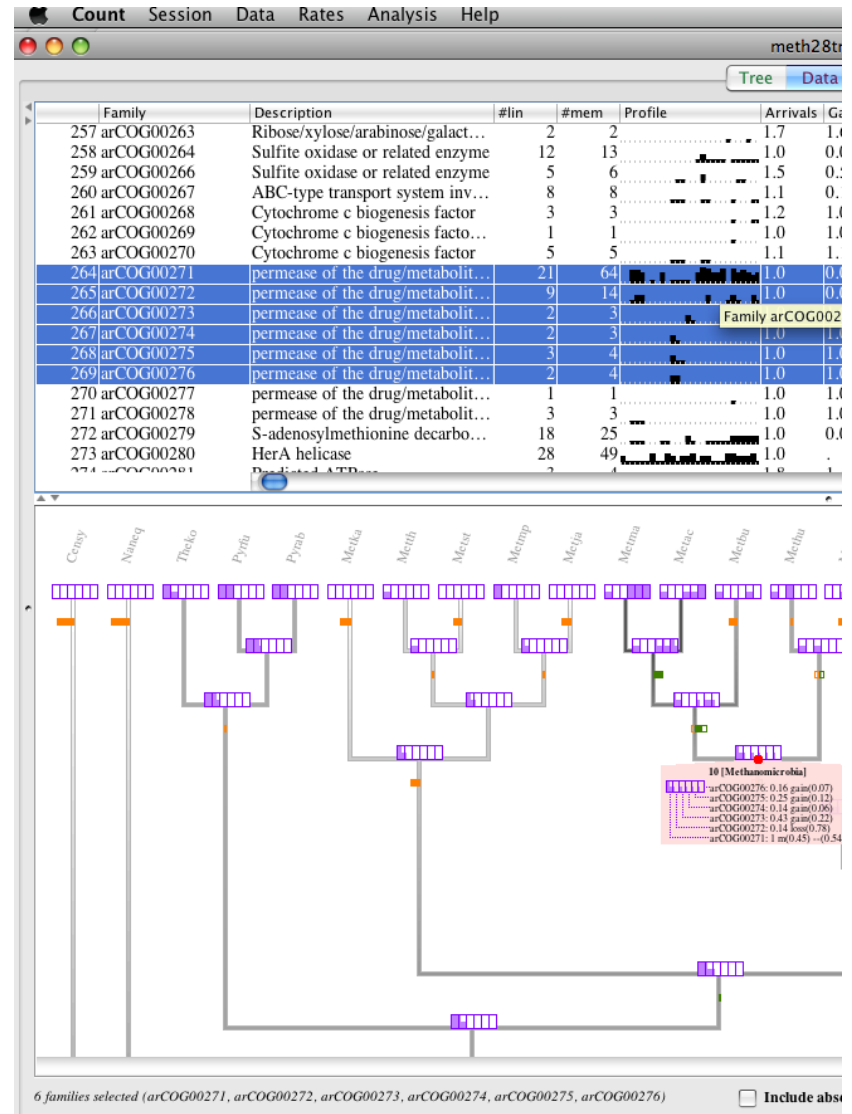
Count Session Data Rates Analysis Help

meth28tr

Tree Data

| | Family | Description | #lin | #mem | Profile | Arrivals | Ga |
|---|---|---|---|---|---|---|---|
| 257 | arCOG00263 | Ribose/xylose/arabinose/galact… | 2 | 2 | | 1.7 | 1.6 |
| 258 | arCOG00264 | Sulfite oxidase or related enzyme | 12 | 13 | | 1.0 | 0.0 |
| 259 | arCOG00266 | Sulfite oxidase or related enzyme | 5 | 6 | | 1.5 | 0.2 |
| 260 | arCOG00267 | ABC-type transport system inv… | 8 | 8 | | 1.1 | 0.1 |
| 261 | arCOG00268 | Cytochrome c biogenesis factor | 3 | 3 | | 1.2 | 1.0 |
| 262 | arCOG00269 | Cytochrome c biogenesis facto… | 1 | 1 | | 1.0 | 1.0 |
| 263 | arCOG00270 | Cytochrome c biogenesis factor | 5 | 5 | | 1.1 | 1.1 |
| 264 | arCOG00271 | permease of the drug/metabolit… | 21 | 64 | | 1.0 | 0.0 |
| 265 | arCOG00272 | permease of the drug/metabolit… | 9 | 14 | | 1.0 | 0.0 |
| 266 | arCOG00273 | permease of the drug/metabolit… | 2 | 3 | | | |
| 267 | arCOG00274 | permease of the drug/metabolit… | 2 | 3 | | 1.0 | 1.0 |
| 268 | arCOG00275 | permease of the drug/metabolit… | 3 | 4 | | 1.0 | 1.0 |
| 269 | arCOG00276 | permease of the drug/metabolit… | 2 | 4 | | 1.0 | 1.0 |
| 270 | arCOG00277 | permease of the drug/metabolit… | 1 | 1 | | 1.0 | 1.0 |
| 271 | arCOG00278 | permease of the drug/metabolit… | 3 | 3 | | 1.0 | 1.0 |
| 272 | arCOG00279 | S-adenosylmethionine decarbo… | 18 | 25 | | 1.0 | 0.0 |
| 273 | arCOG00280 | HerA helicase | 28 | 49 | | 1.0 | . |

Family arCOG002

Censy Naneq Theko Pyrfu Pyrab Metka Metth Metst Metmp Metja Metma Metac Metbu Methu

10 [Methanomicrobia]
arCOG00276: 0.16 gain(0.07)
arCOG00275: 0.25 gain(0.12)
arCOG00274: 0.14 gain(0.06)
arCOG00273: 0.43 gain(0.22)
arCOG00272: 0.14 loss(0.78)
arCOG00271: 1 m(0.45) --(0.54

6 families selected (arCOG00271, arCOG00272, arCOG00273, arCOG00274, arCOG00275, arCOG00276)

Include abse